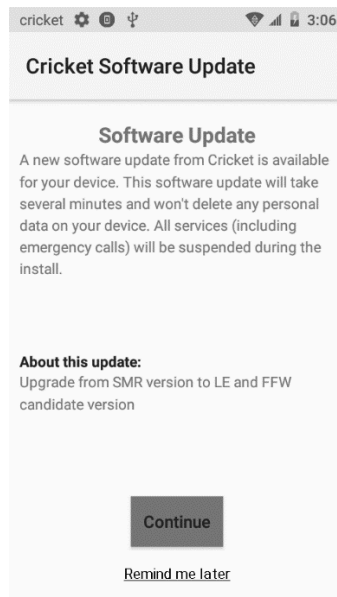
cricket 3:06

Cricket Software Update

Software Update

A new software update from Cricket is available for your device. This software update will take several minutes and won't delete any personal data on your device. All services (including emergency calls) will be suspended during the install.

About this update:
Upgrade from SMR version to LE and FFW candidate version

Continue

Remind me later